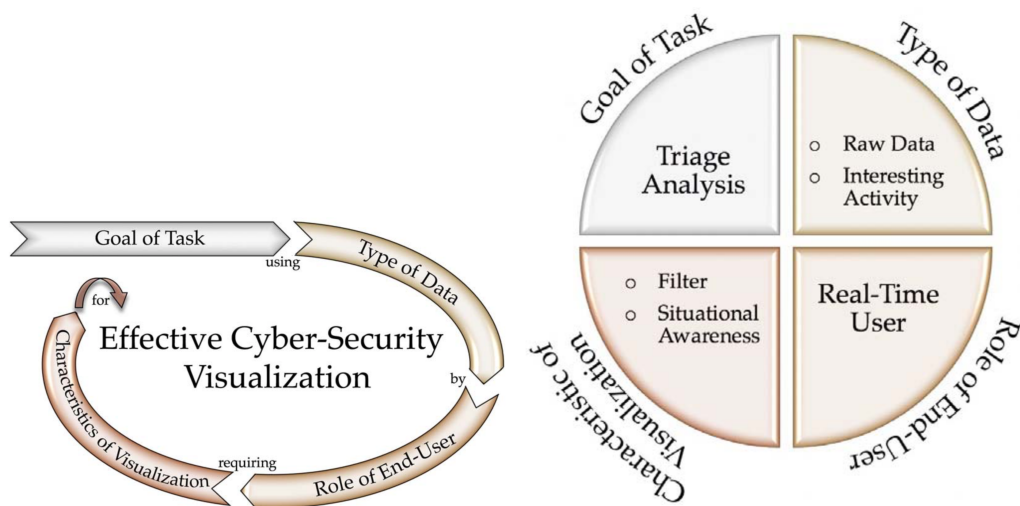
Goal of Task
using
Type of Data
for
Effective Cyber-Security Visualization
by
Characteristics of Visualization
requiring
Role of End-User

Goal of Task
Triage Analysis
Type of Data
Raw Data
Interesting Activity
Filter
Situational Awareness
Real-Time User
Characteristics of Visualization
Role of End-User